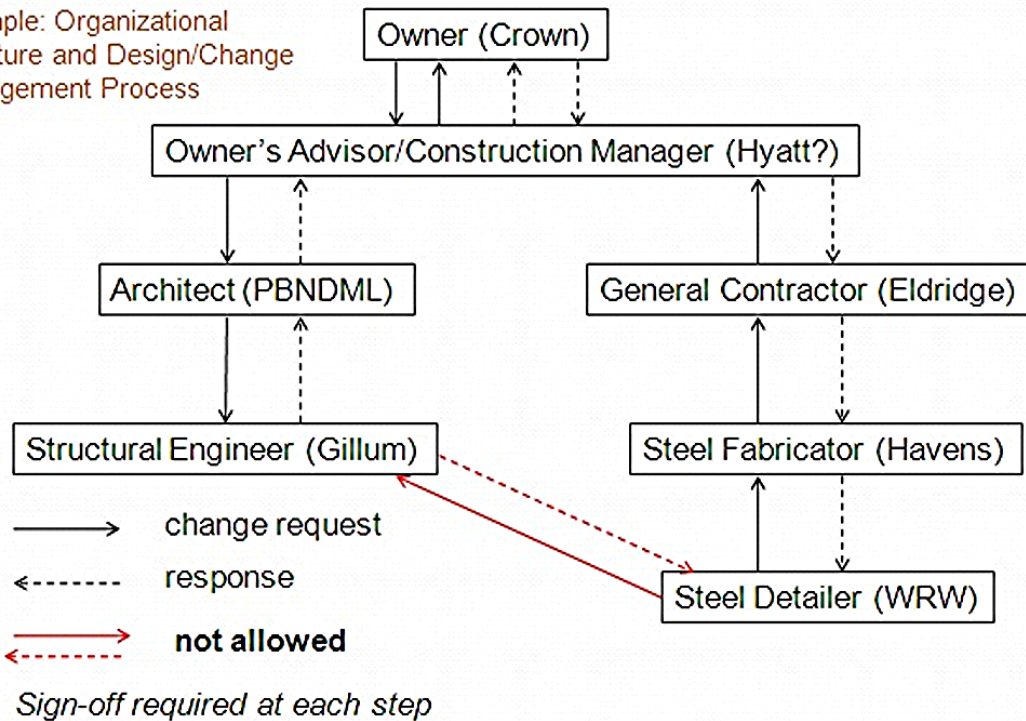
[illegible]ple: Organizational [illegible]ture and Design/Change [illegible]gement Process

Owner (Crown)

Owner's Advisor/Construction Manager (Hyatt?)

Architect (PBNDML)

General Contractor (Eldridge)

Structural Engineer (Gillum)

Steel Fabricator (Havens)

Steel Detailer (WRW)

change request

response

not allowed

Sign-off required at each step